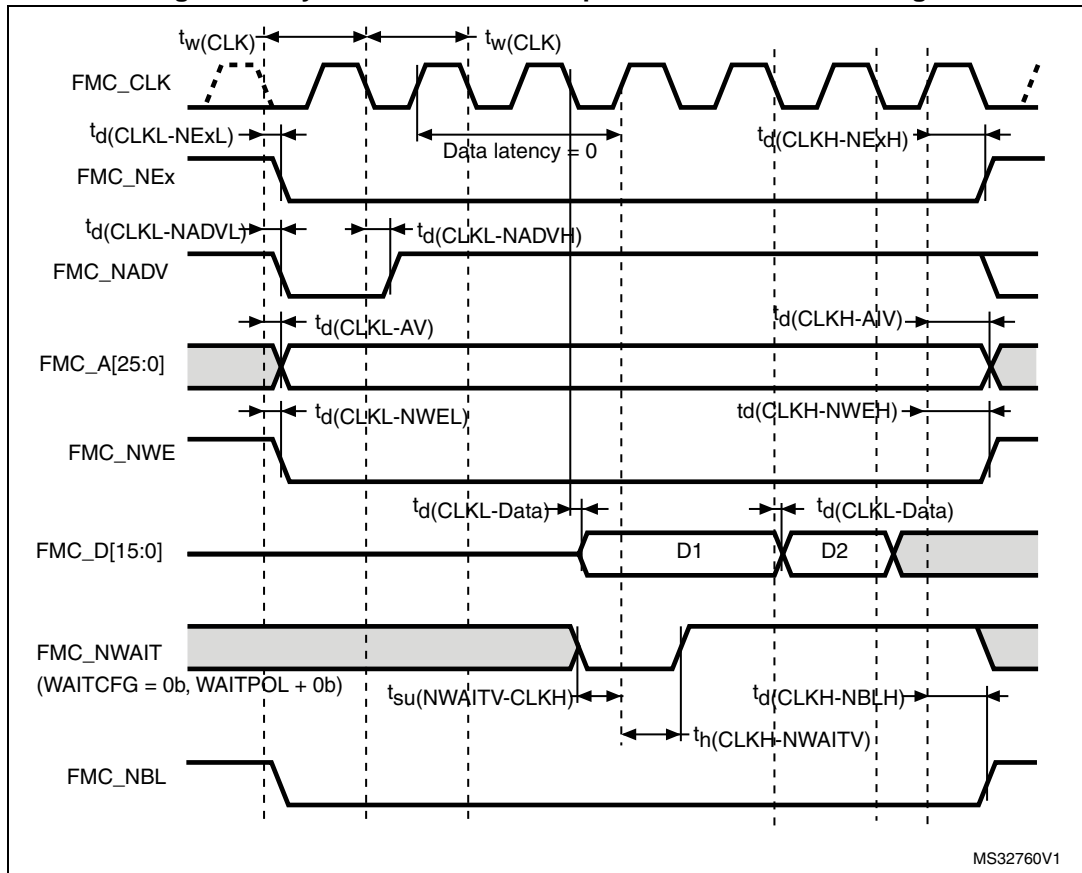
$t_{w(CLK)}$

$t_{w(CLK)}$

FMC_CLK

$t_{d(CLKL-NExL)}$

Data latency = 0

$t_{d(CLKH-NExH)}$

FMC_NEx

$t_{d(CLKL-NADVL)}$

$t_{d(CLKL-NADVH)}$

FMC_NADV

$t_{d(CLKL-AV)}$

$t_{d(CLKH-AIV)}$

FMC_A[25:0]

$t_{d(CLKL-NWEL)}$

td(CLKH-NWEH)

FMC_NWE

$t_{d(CLKL-Data)}$

$t_{d(CLKL-Data)}$

FMC_D[15:0]

D1

D2

FMC_NWAIT

(WAITCFG = 0b, WAITPOL + 0b)

$t_{su(NWAITV-CLKH)}$

$t_{d(CLKH-NBLH)}$

$t_{h(CLKH-NWAITV)}$

FMC_NBL

MS32760V1